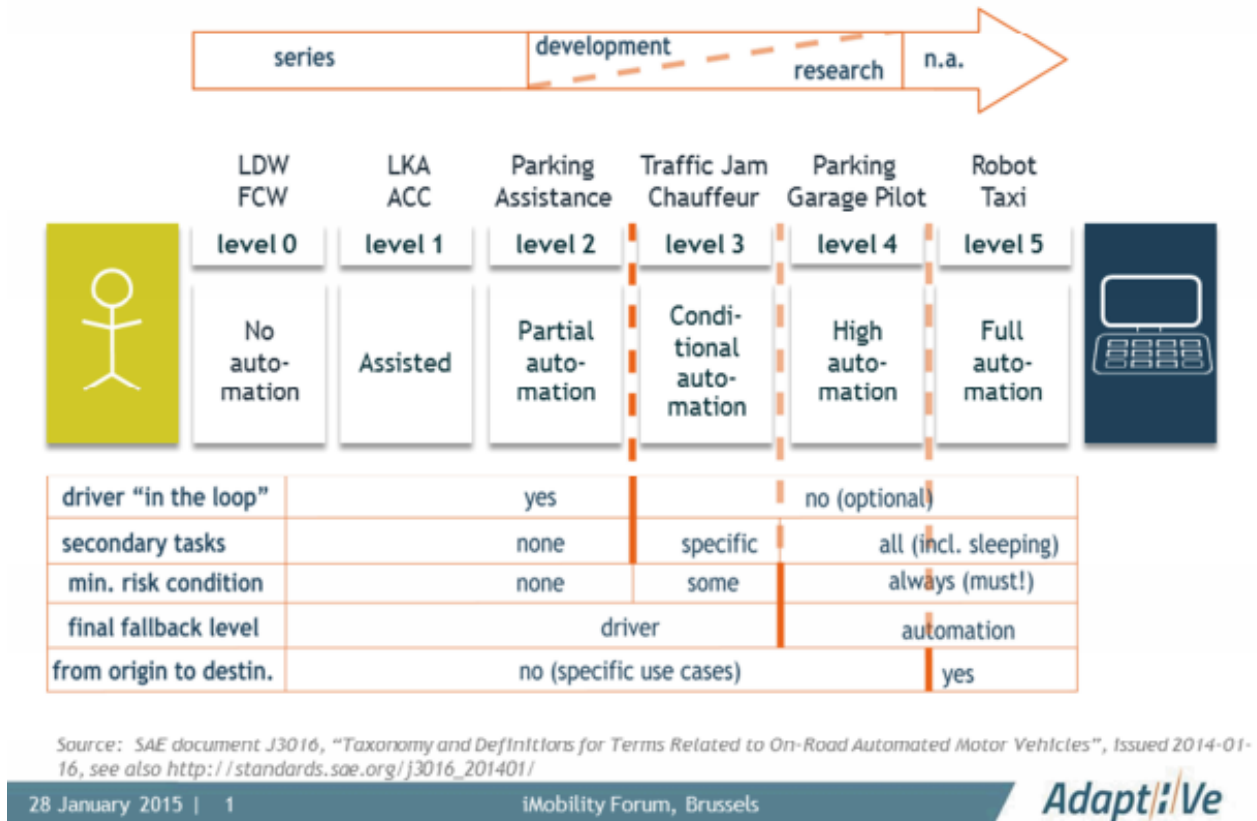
series | development | research | n.a.

LDW FCW | LKA ACC | Parking Assistance | Traffic Jam Chauffeur | Parking Garage Pilot | Robot Taxi

| level 0 | level 1 | level 2 | level 3 | level 4 | level 5 |
|---|---|---|---|---|---|
| No automation | Assisted | Partial automation | Conditional automation | High automation | Full automation |

| | | | |
|---|---|---|---|
| driver "in the loop" | yes | no (optional) | |
| secondary tasks | none | specific | all (incl. sleeping) |
| min. risk condition | none | some | always (must!) |
| final fallback level | driver | automation | |
| from origin to destin. | no (specific use cases) | yes | |

Source: SAE document J3016, "Taxonomy and Definitions for Terms Related to On-Road Automated Motor Vehicles", issued 2014-01-16, see also http://standards.sae.org/j3016_201401/

28 January 2015 | 1

iMobility Forum, Brussels

AdaptIVe